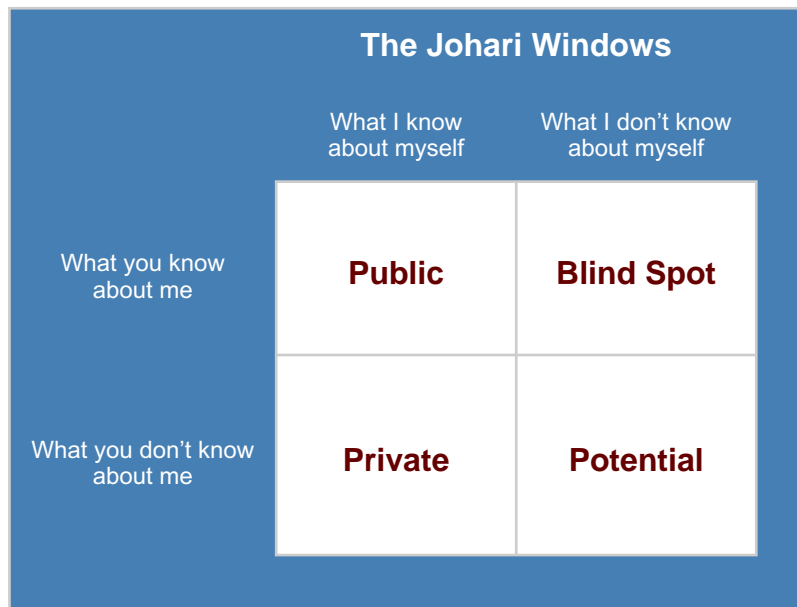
The Johari Windows

| | What I know about myself | What I don’t know about myself |
|---|---|---|
| What you know about me | **Public** | **Blind Spot** |
| What you don’t know about me | **Private** | **Potential** |